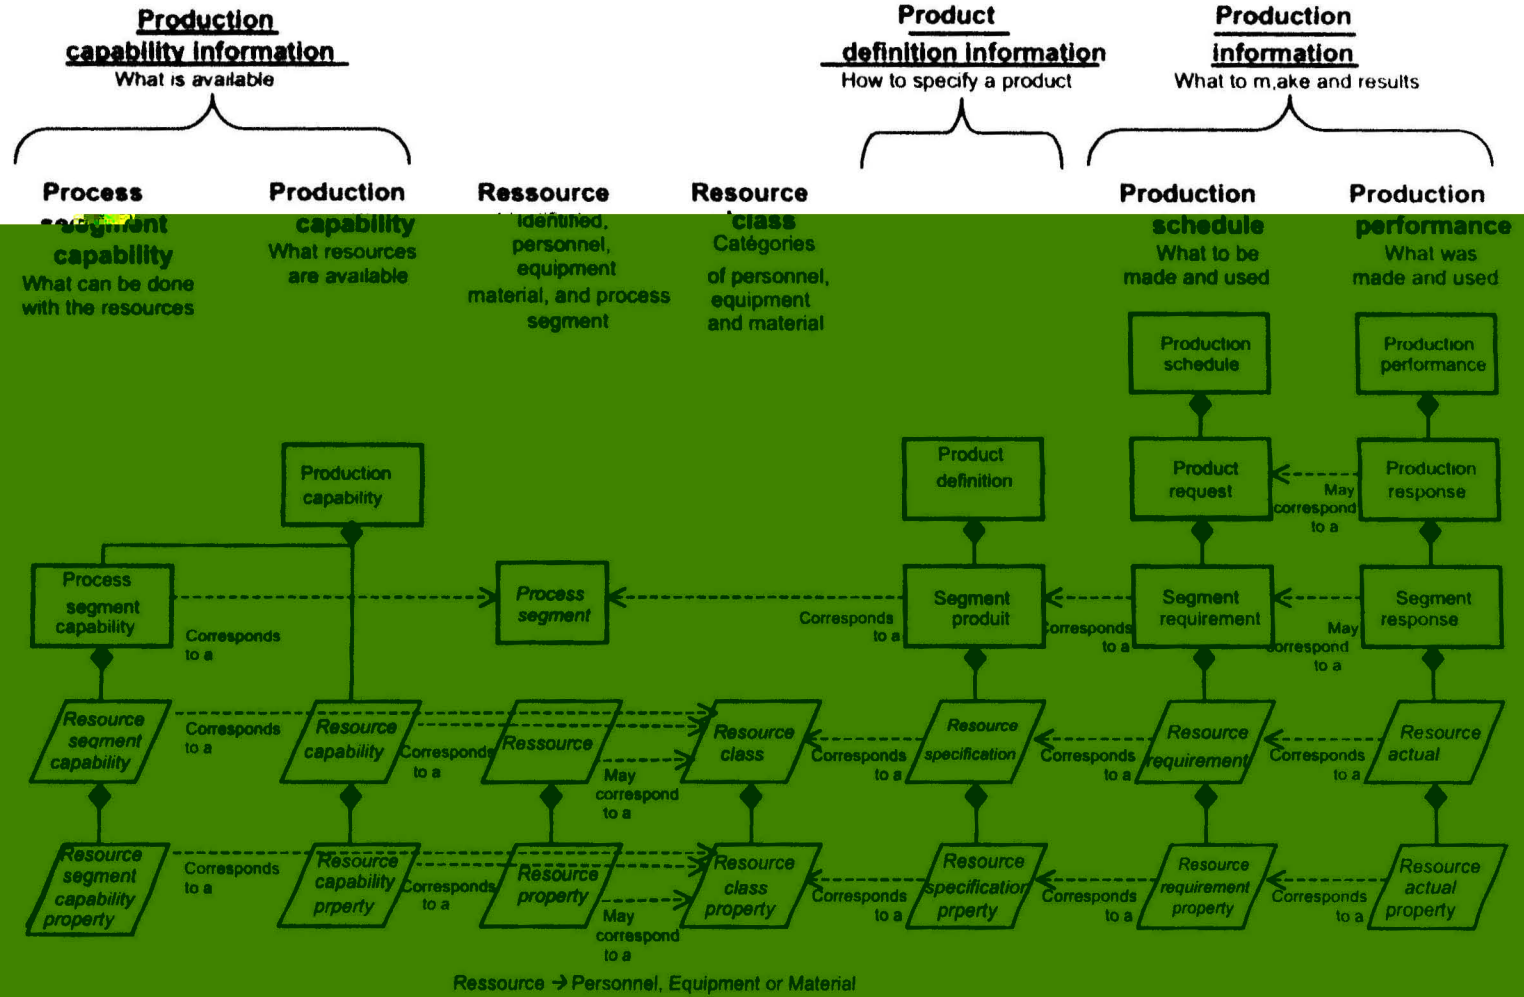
Production capability information
What is available

Product definition information
How to specify a product

Production information
What to m,ake and results

Process segment capability
What can be done with the resources

Production capability
What resources are available

Ressource
Identified, personnel, equipment material, and process segment

Resource class
Catégories of personnel, equipment and material

Production schedule
What to be made and used

Production performance
What was made and used

Production schedule

Production performance

Production capability

Product definition

Product request

Production response

May correspond to a

Process segment capability

Corresponds to a

Process segment

Segment produit

Corresponds to a

Segment requirement

Corresponds to a

Segment response

May correspond to a

Resource segment capability

Corresponds to a

Resource capability

Corresponds to a

Ressource

May correspond to a

Resource class

Corresponds to a

Resource specification

Corresponds to a

Resource requirement

Corresponds to a

Resource actual

Resource segment capability property

Corresponds to a

Resource capability prperty

Corresponds to a

Resource property

May correspond to a

Resource class property

Corresponds to a

Resource specification prperty

Corresponds to a

Resource requirement property

Corresponds to a

Resource actual property

Ressource → Personnel, Equipment or Material